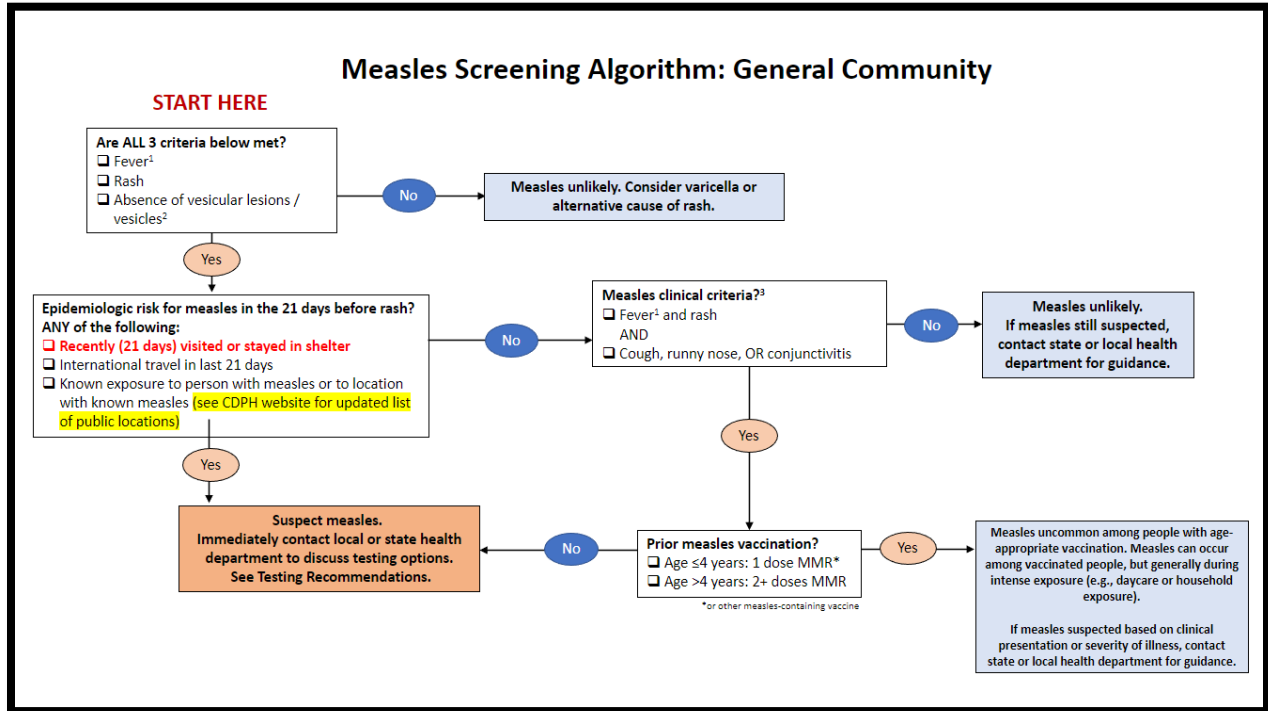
Measles Screening Algorithm: General Community

START HERE

Are ALL 3 criteria below met?
❑ Fever$^1$
❑ Rash
❑ Absence of vesicular lesions / vesicles$^2$

No

Measles unlikely. Consider varicella or alternative cause of rash.

Yes

Epidemiologic risk for measles in the 21 days before rash? ANY of the following:
❑ Recently (21 days) visited or stayed in shelter
❑ International travel in last 21 days
❑ Known exposure to person with measles or to location with known measles (see CDPH website for updated list of public locations)

No

Measles clinical criteria?$^3$
❑ Fever$^1$ and rash
AND
❑ Cough, runny nose, OR conjunctivitis

No

Measles unlikely.
If measles still suspected, contact state or local health department for guidance.

Yes

Yes

Suspect measles.
Immediately contact local or state health department to discuss testing options.
See Testing Recommendations.

No

Prior measles vaccination?
❑ Age ≤4 years: 1 dose MMR*
❑ Age >4 years: 2+ doses MMR

*or other measles-containing vaccine

Yes

Measles uncommon among people with age-appropriate vaccination. Measles can occur among vaccinated people, but generally during intense exposure (e.g., daycare or household exposure).

If measles suspected based on clinical presentation or severity of illness, contact state or local health department for guidance.